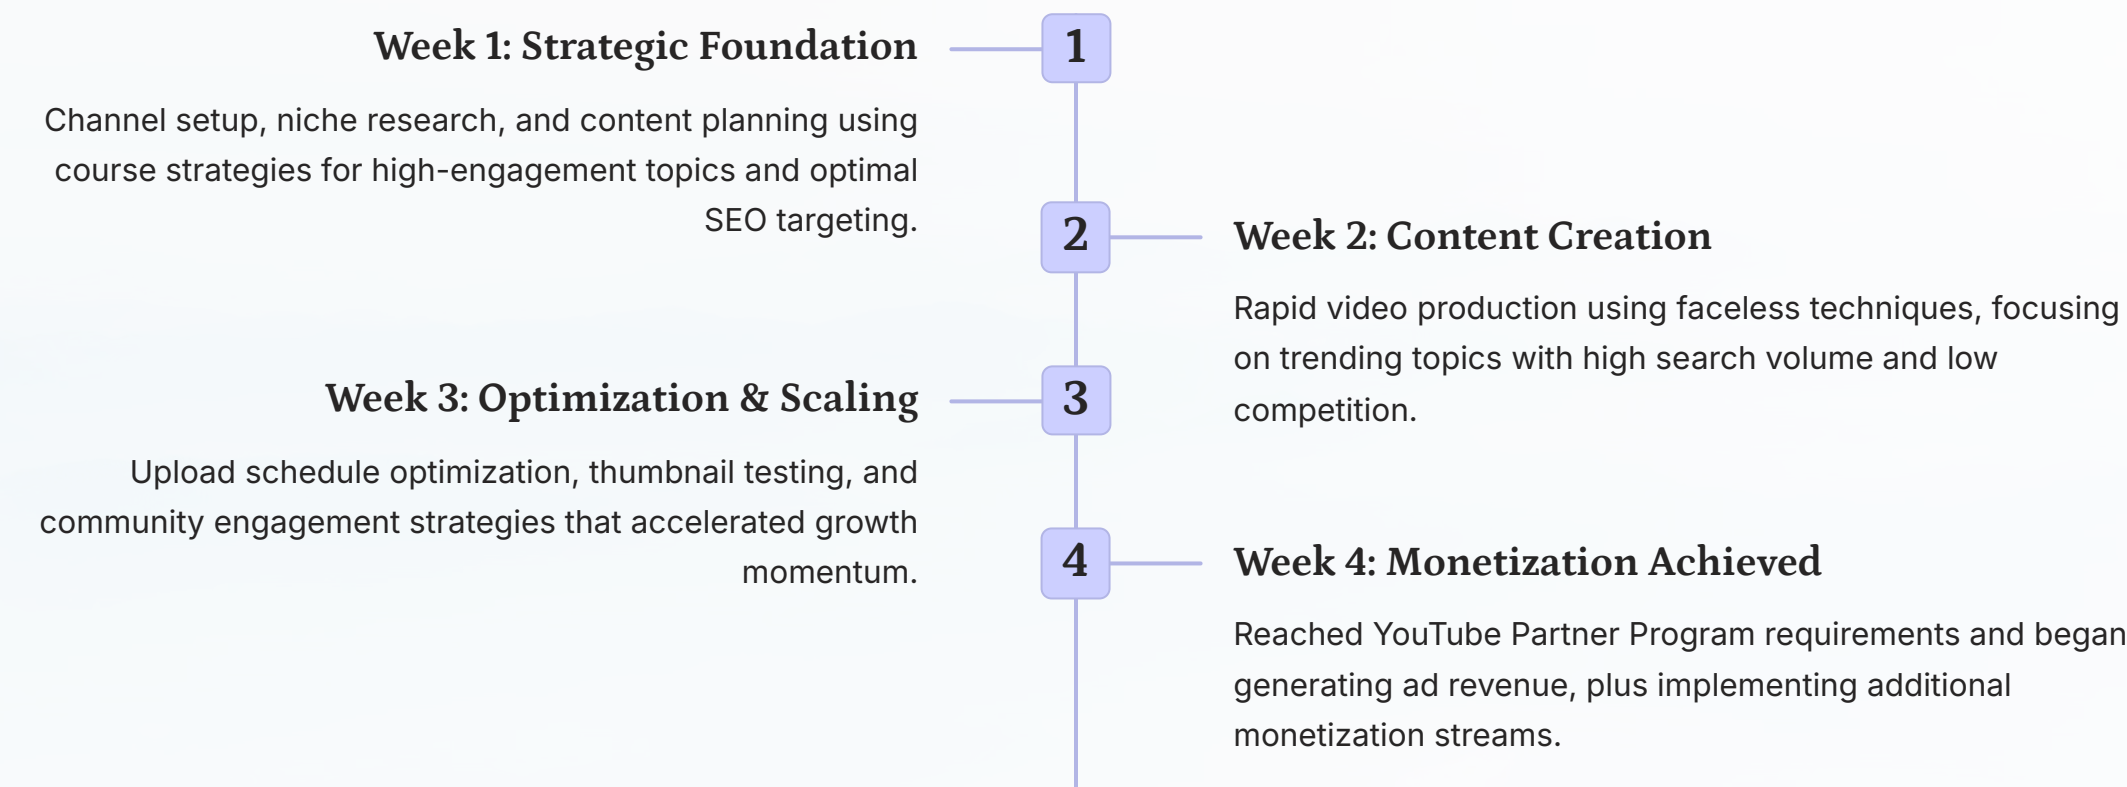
Week 1: Strategic Foundation

1

Channel setup, niche research, and content planning using course strategies for high-engagement topics and optimal SEO targeting.

2

Week 2: Content Creation

Rapid video production using faceless techniques, focusing on trending topics with high search volume and low competition.

Week 3: Optimization & Scaling

3

Upload schedule optimization, thumbnail testing, and community engagement strategies that accelerated growth momentum.

4

Week 4: Monetization Achieved

Reached YouTube Partner Program requirements and began generating ad revenue, plus implementing additional monetization streams.